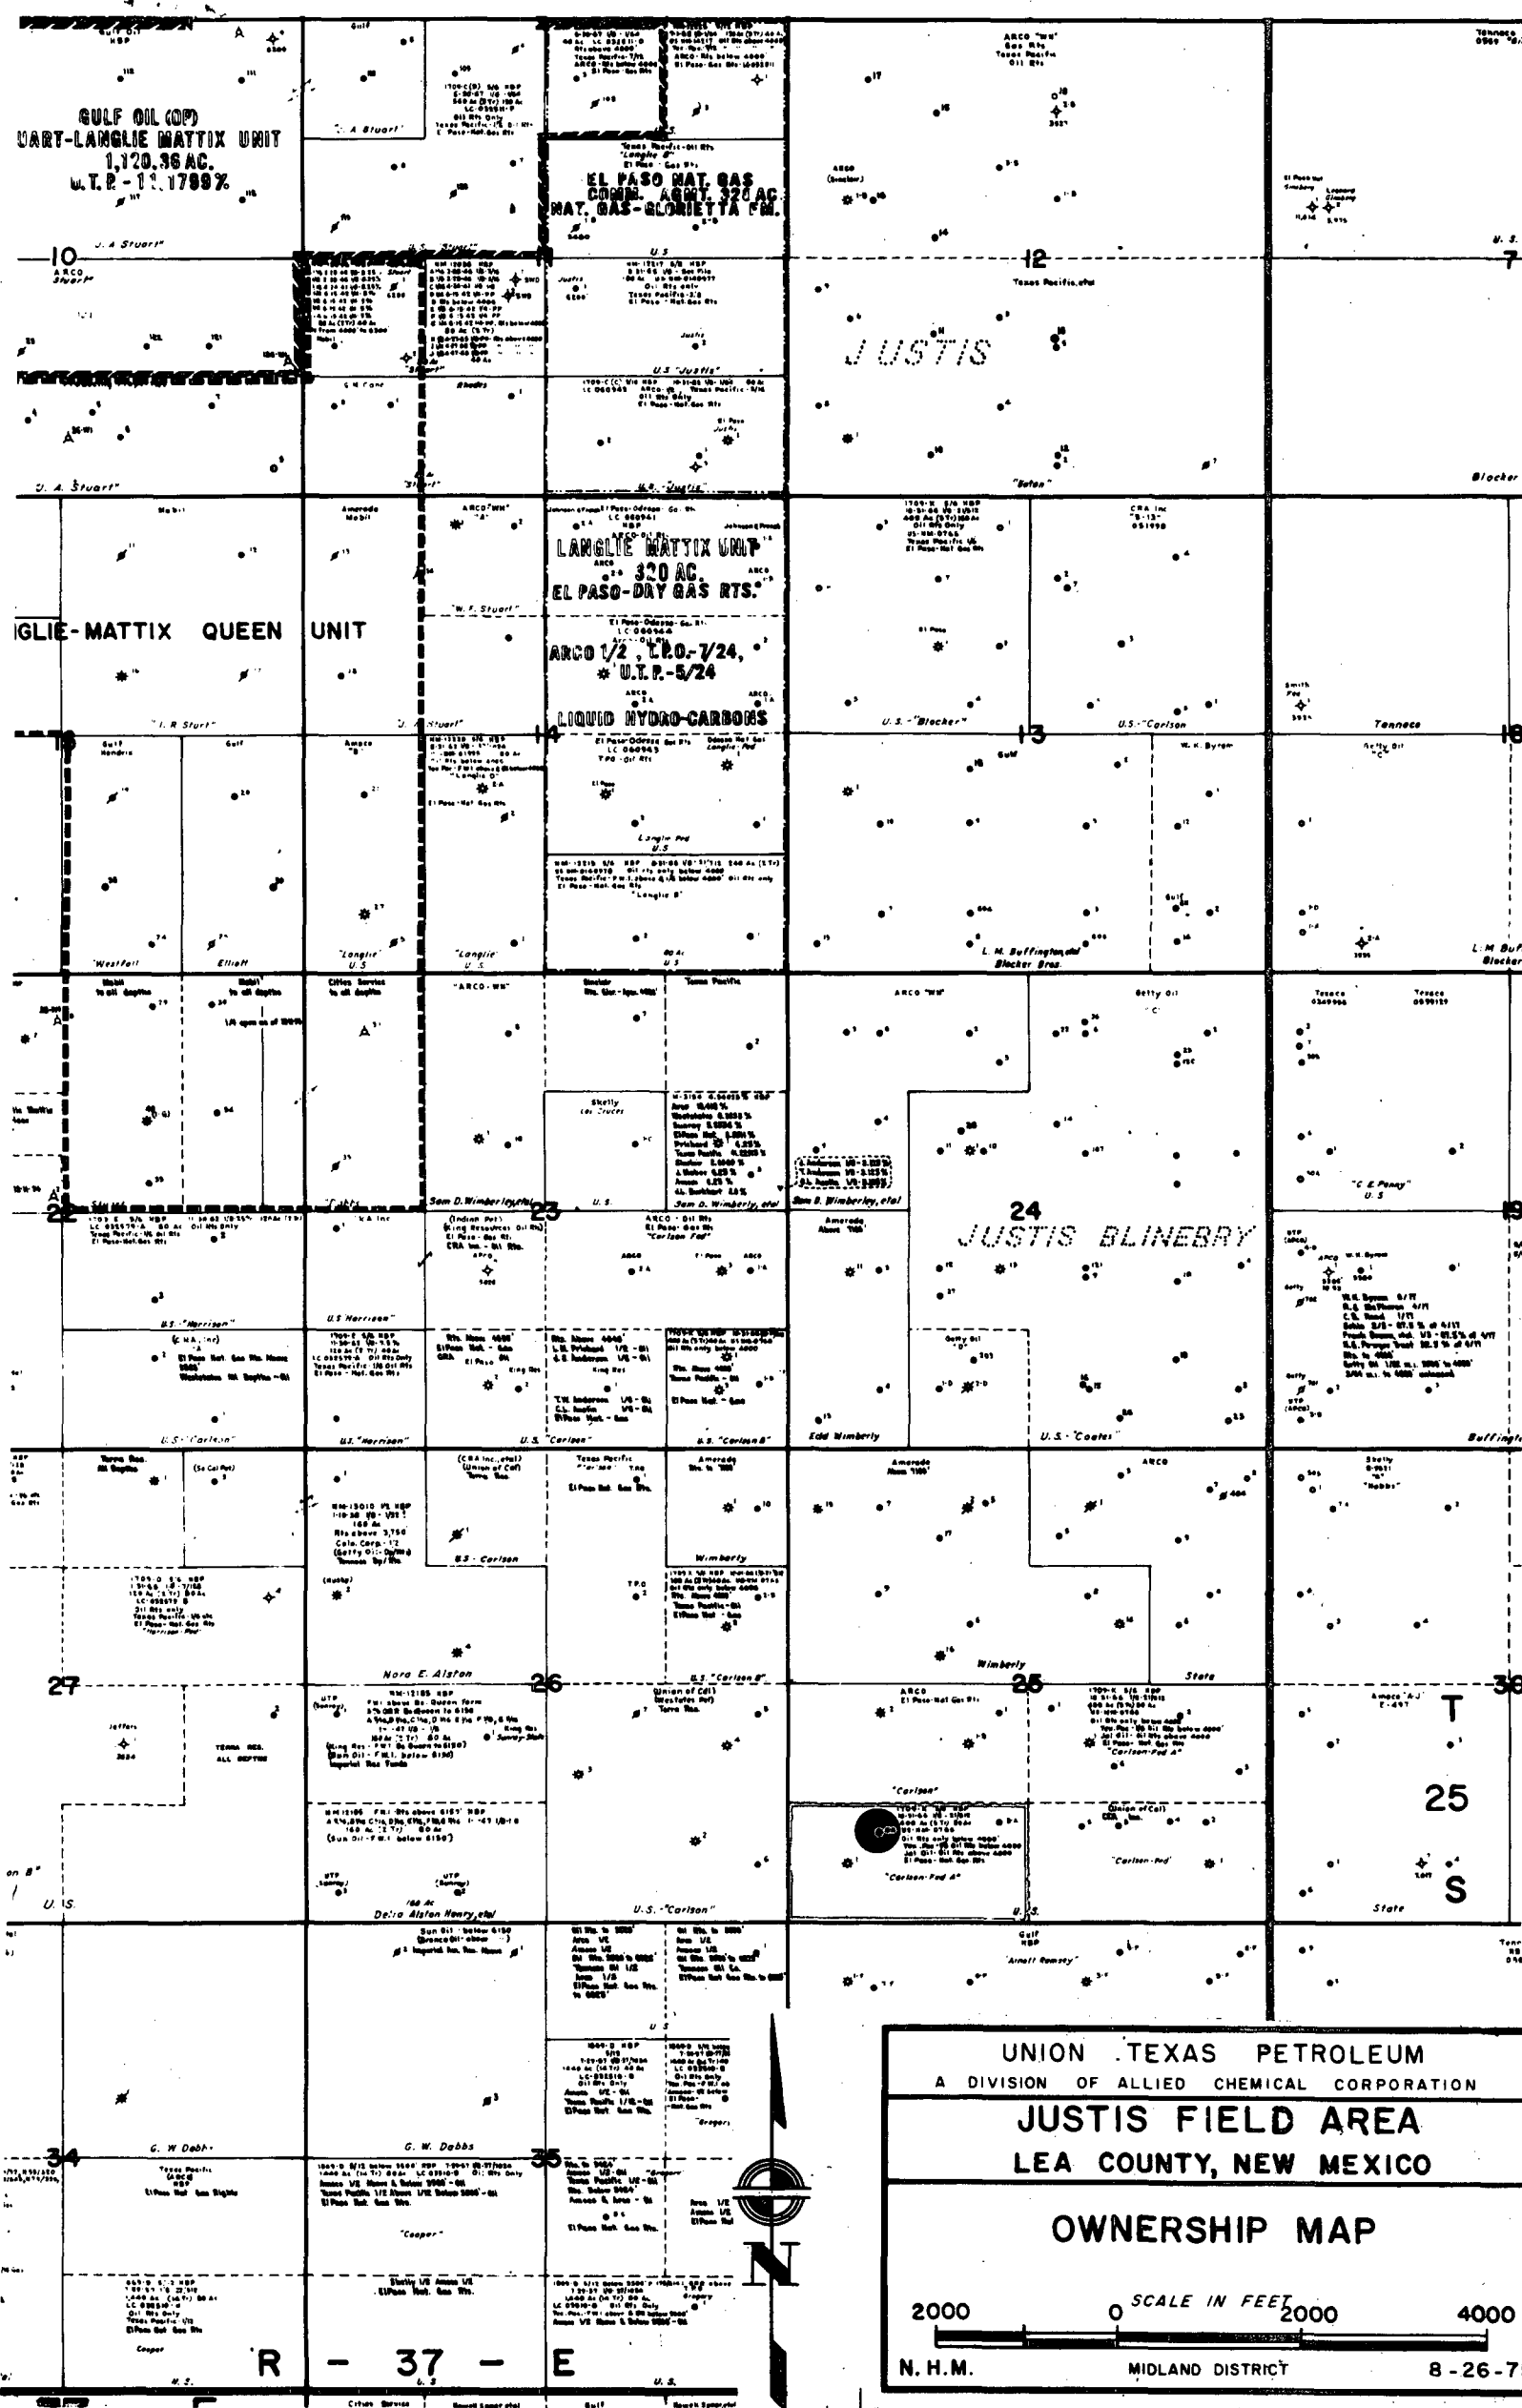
GULF OIL (OP)
UART-LANGLIE MATTIX UNIT
1,120.36 AC.
U.T.P. - 11.1789%

EL PASO NAT. GAS
COMM. AGMT. 320 AC.
NAT. GAS-GLORIETTA FM.

10
12
7
JUSTIS

LANGLIE MATTIX UNIT
320 AC.
EL PASO-DRY GAS RTS.

IGLIE-MATTIX QUEEN UNIT

ARCO 1/2, T.P.O.-7/24,
U.T.P.-5/24
LIQUID HYDRO-CARBONS

14
13
18

22
23
24
JUSTIS BLINEBRY

27
26
25
36
T
25
S

34
35

R - 37 - E

UNION TEXAS PETROLEUM
A DIVISION OF ALLIED CHEMICAL CORPORATION
JUSTIS FIELD AREA
LEA COUNTY, NEW MEXICO
OWNERSHIP MAP
2000 0 SCALE IN FEET 2000 4000
N.H.M. MIDLAND DISTRICT 8-26-7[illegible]